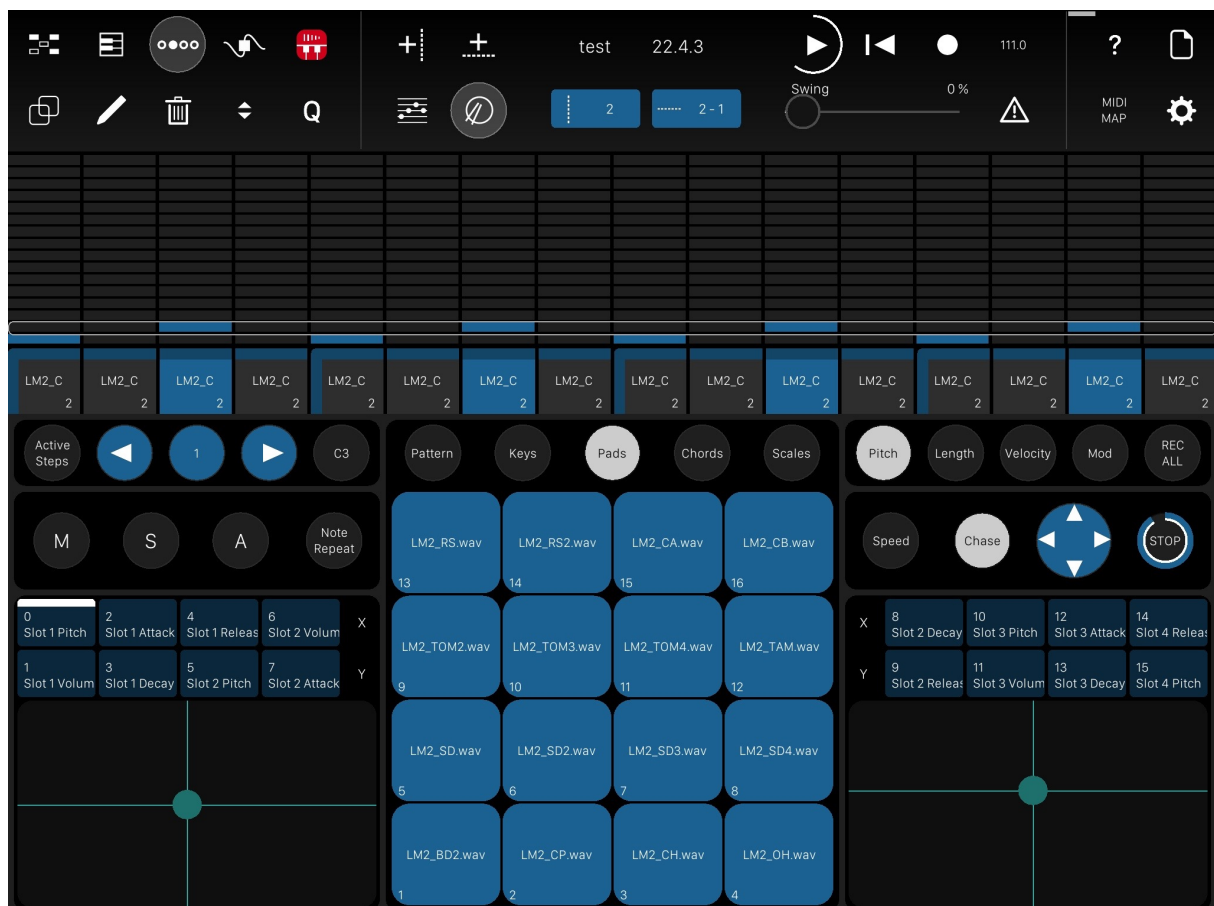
Q

test 22.4.3

111.0

?

Swing 0 %

MIDI MAP

2 2 - 1

LM2_C 2 LM2_C 2 LM2_C 2 LM2_C 2 LM2_C 2 LM2_C 2 LM2_C 2 LM2_C 2 LM2_C 2 LM2_C 2 LM2_C 2 LM2_C 2 LM2_C 2 LM2_C 2 LM2_C 2 LM2_C 2

Active Steps 1 C3

Pattern Keys Pads Chords Scales

Pitch Length Velocity Mod REC ALL

M S A Note Repeat

Speed Chase STOP

| LM2_RS.wav 13 | LM2_RS2.wav 14 | LM2_CA.wav 15 | LM2_CB.wav 16 |
|---|---|---|---|
| LM2_TOM2.wav 9 | LM2_TOM3.wav 10 | LM2_TOM4.wav 11 | LM2_TAM.wav 12 |
| LM2_SD.wav 5 | LM2_SD2.wav 6 | LM2_SD3.wav 7 | LM2_SD4.wav 8 |
| LM2_BD2.wav 1 | LM2_CP.wav 2 | LM2_CH.wav 3 | LM2_OH.wav 4 |

| 0 Slot 1 Pitch | 2 Slot 1 Attack | 4 Slot 1 Releas | 6 Slot 2 Volum | X |
|---|---|---|---|---|
| 1 Slot 1 Volum | 3 Slot 1 Decay | 5 Slot 2 Pitch | 7 Slot 2 Attack | Y |

| X | 8 Slot 2 Decay | 10 Slot 3 Pitch | 12 Slot 3 Attack | 14 Slot 4 Releas |
|---|---|---|---|---|
| Y | 9 Slot 2 Releas | 11 Slot 3 Volum | 13 Slot 3 Decay | 15 Slot 4 Pitch |